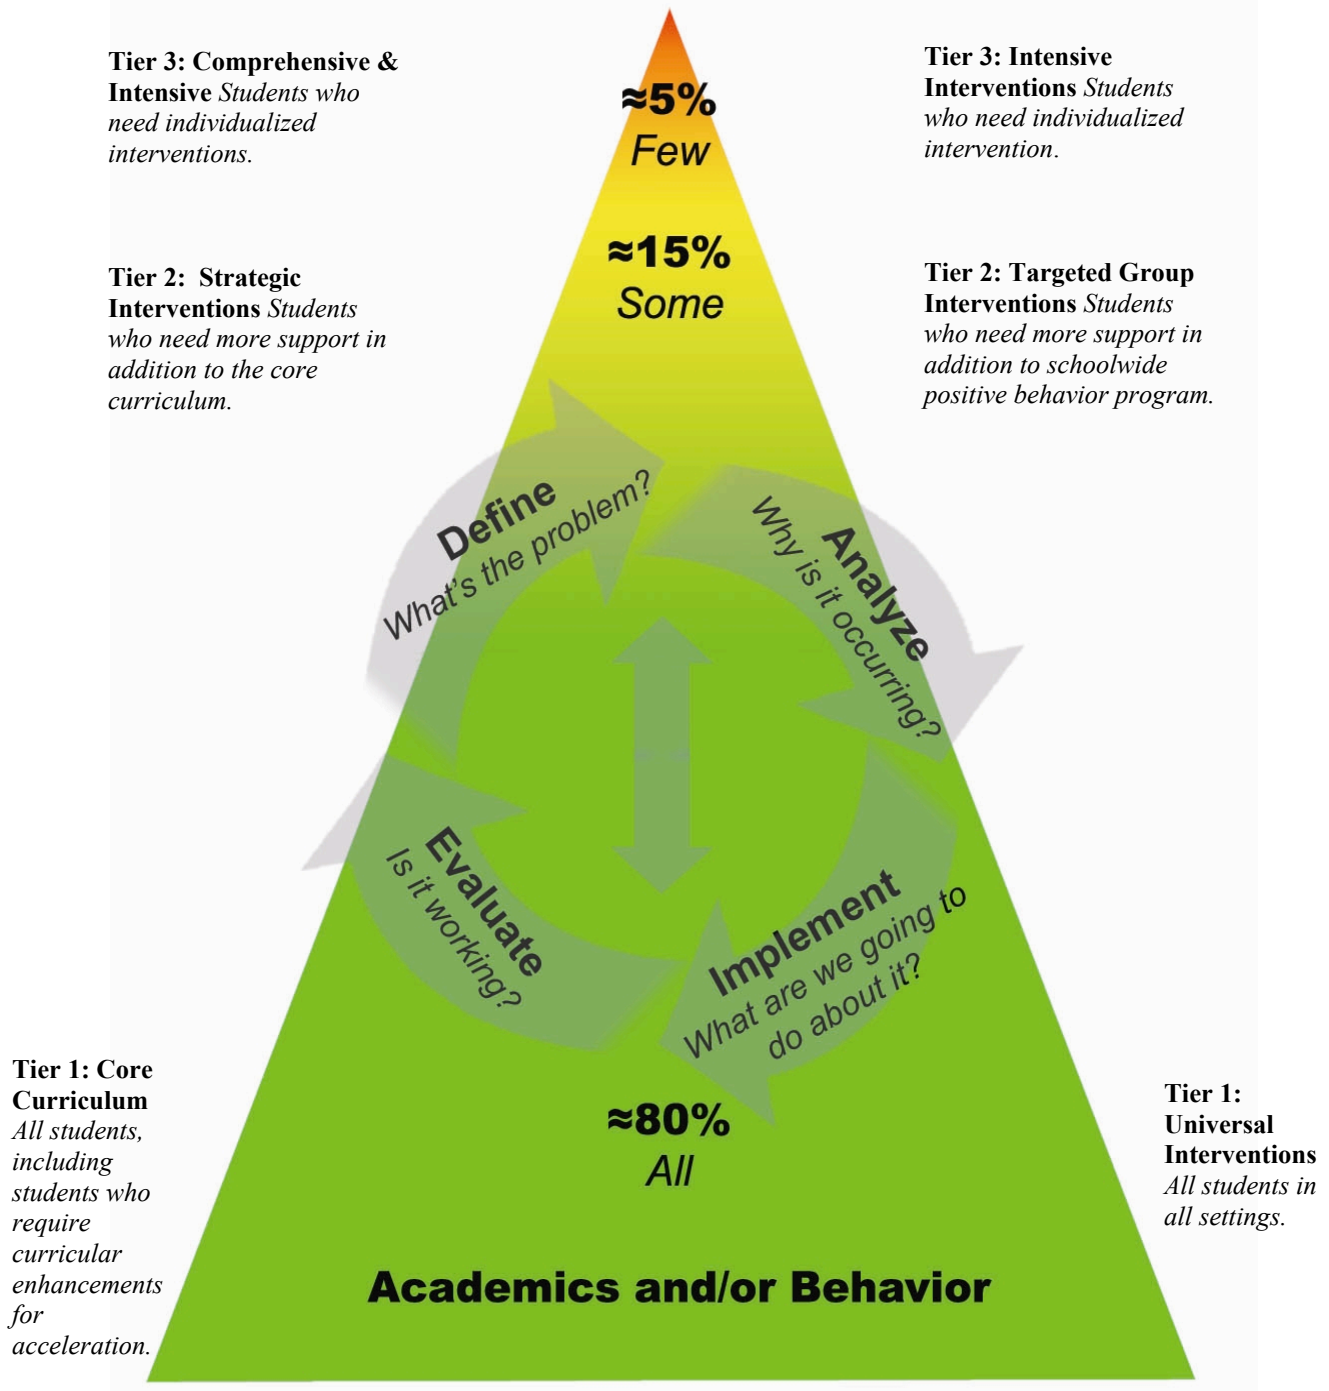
**Tier 3: Comprehensive & Intensive** *Students who need individualized interventions.*

$\approx$5%
*Few*

**Tier 3: Intensive Interventions** *Students who need individualized intervention.*

**Tier 2: Strategic Interventions** *Students who need more support in addition to the core curriculum.*

$\approx$15%
*Some*

**Tier 2: Targeted Group Interventions** *Students who need more support in addition to schoolwide positive behavior program.*

**Define**
*What's the problem?*

**Analyze**
*Why is it occurring?*

**Evaluate**
*Is it working?*

**Implement**
*What are we going to do about it?*

**Tier 1: Core Curriculum** *All students, including students who require curricular enhancements for acceleration.*

$\approx$80%
*All*

**Tier 1: Universal Interventions** *All students in all settings.*

**Academics and/or Behavior**